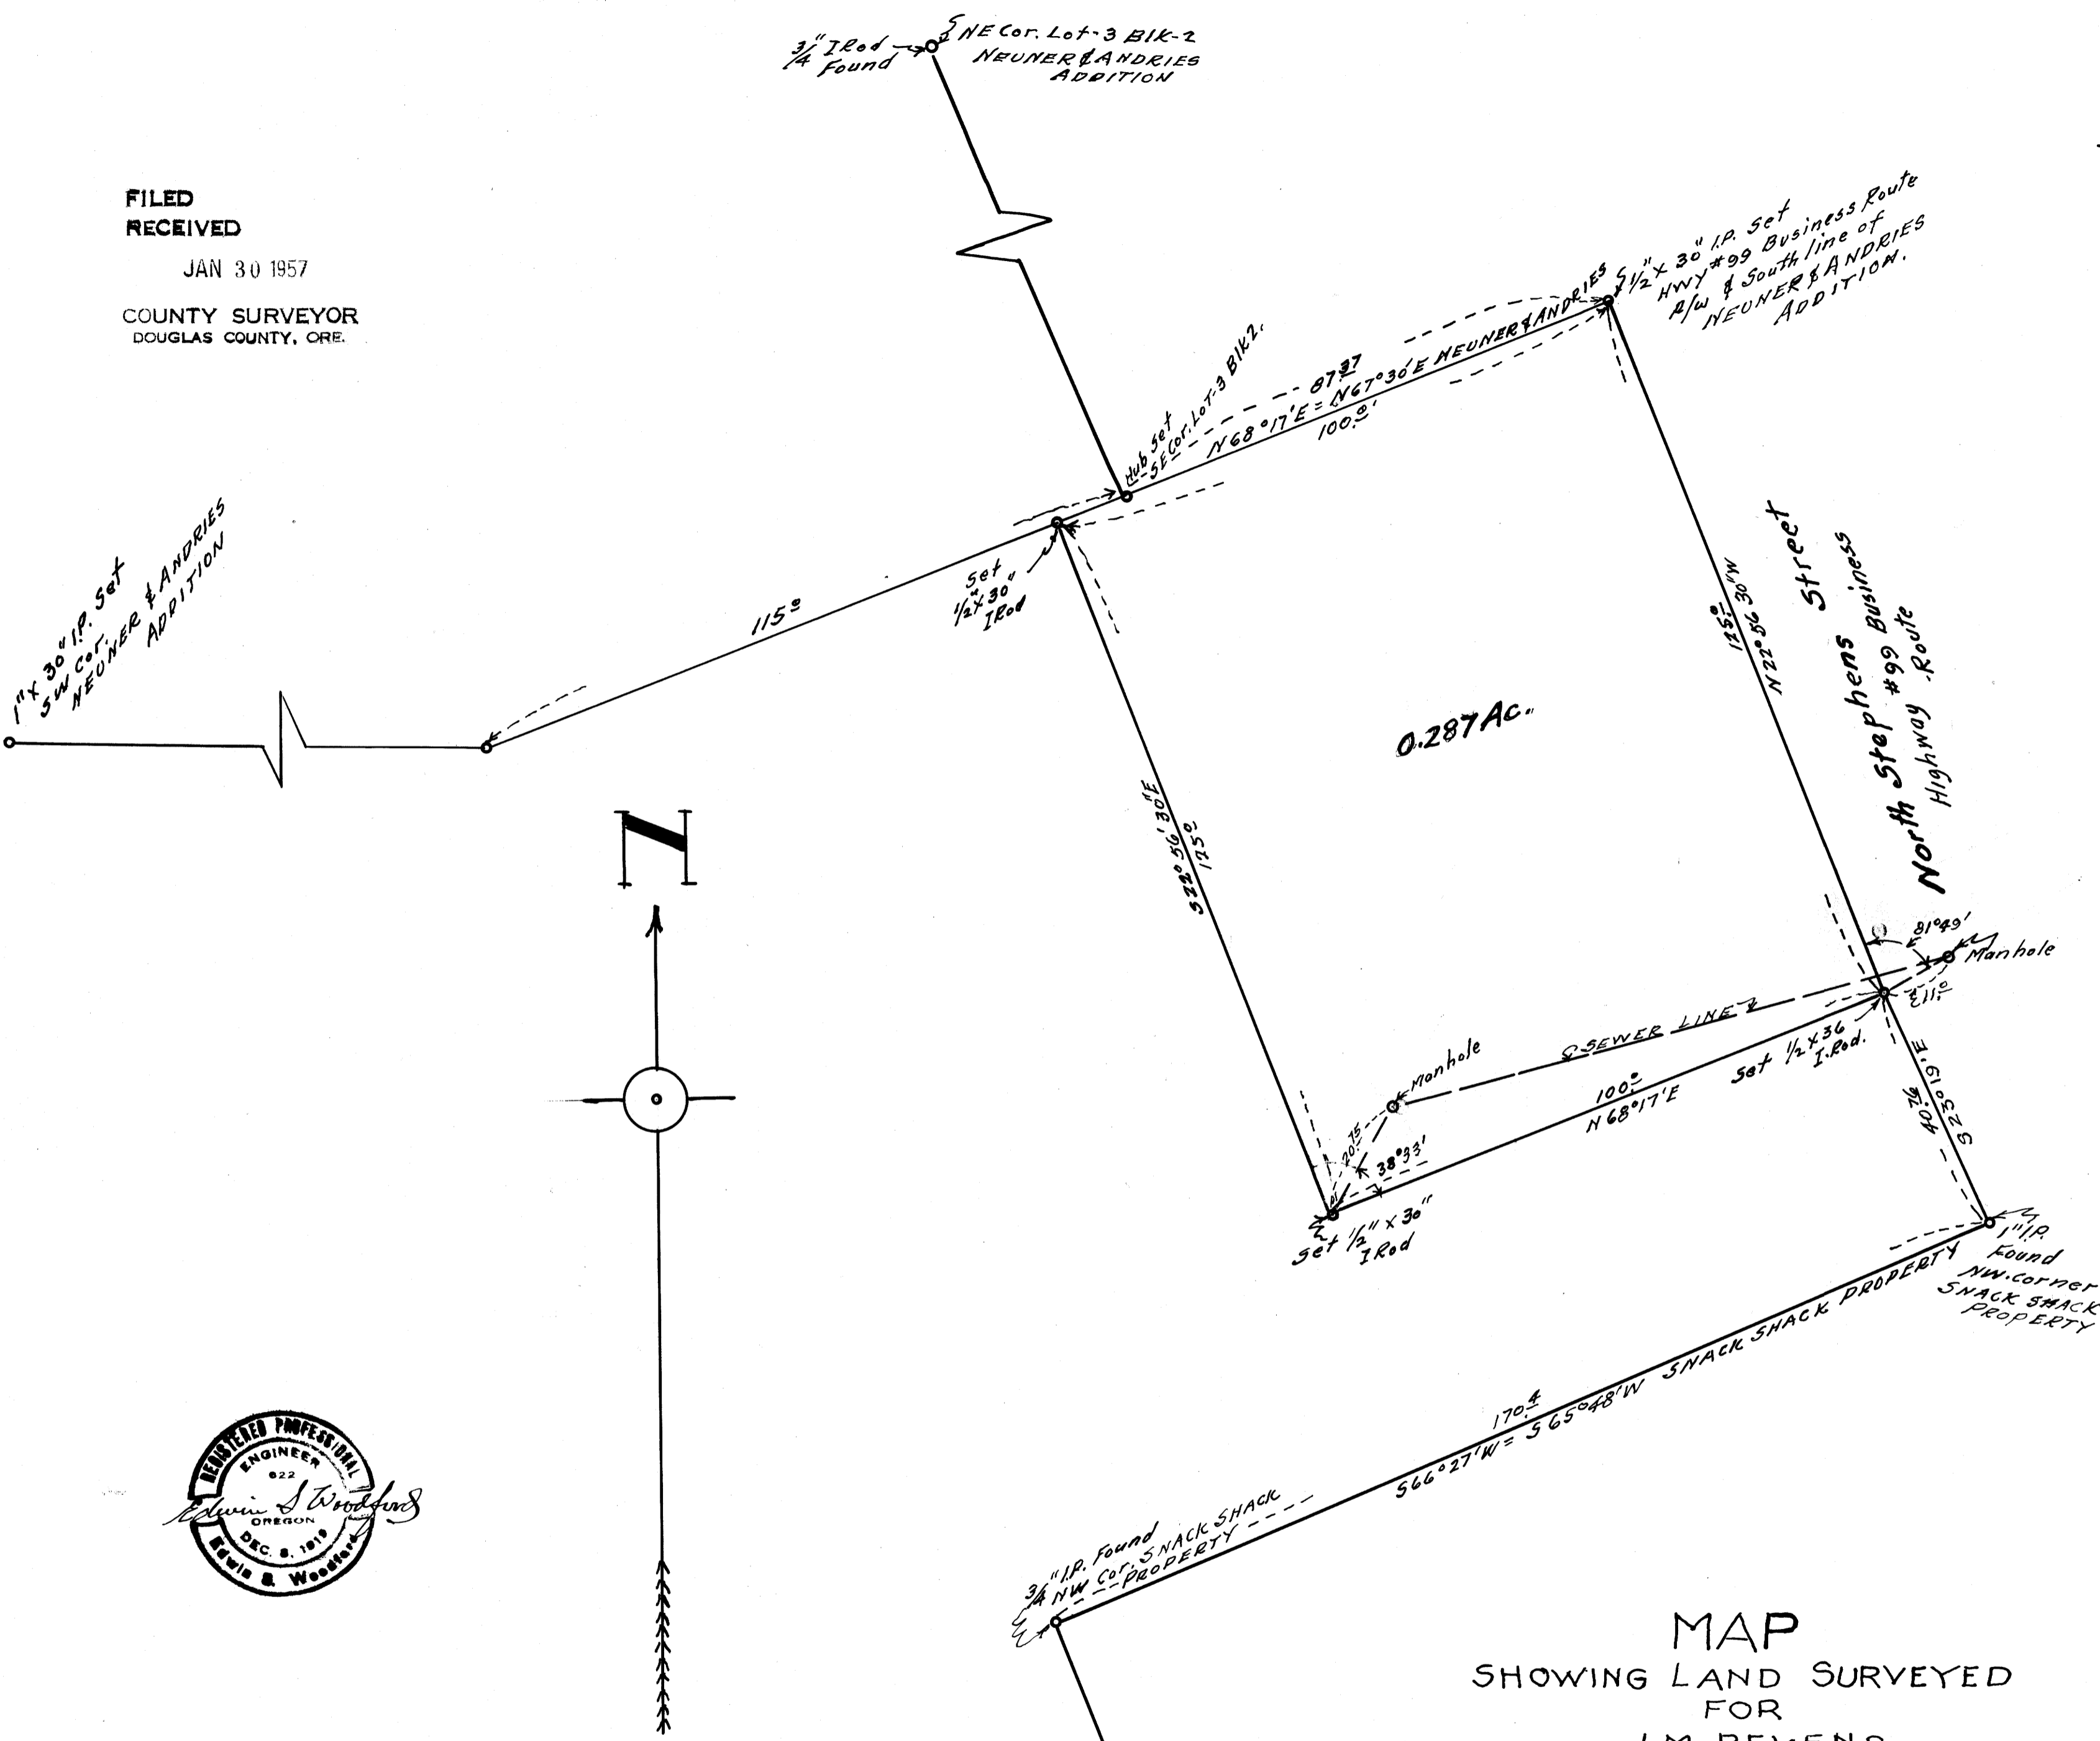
$\frac{3}{4}$" I.Rod Found
NE Cor. Lot-3 Blk-2 NEUNER & ANDRIES ADDITION

FILED
RECEIVED
JAN 30 1957
COUNTY SURVEYOR
DOUGLAS COUNTY, ORE.

$\frac{1}{2}$" x 30" I.P. Set Hwy #99 Business Route R/W & South line of NEUNER & ANDRIES ADDITION.

87.37
N67°30'E NEUNER & ANDRIES
N68°17'E =
100.0'
Hub set SE Cor. Lot-3 Blk2.

1" x 30" I.P. Set SW Cor. NEUNER & ANDRIES ADDITION

115.0
Set $\frac{1}{2}$" x 30" I.Rod

0.287 Ac.

S22°56'30"E
175.0

175.0
N22°56'30"W
Street
North Stephens Business
Highway #99 Route

N

81°49'
Manhole
E11.0

SEWER LINE
Manhole
100.0
N68°17'E
Set $\frac{1}{2}$ x 36 I.Rod.
20.75
38°33'
Set $\frac{1}{2}$" x 30" I.Rod

40.76
S23°19'E
1" I.P. Found NW. corner SNACK SHACK PROPERTY

170.4
S66°27'W = S65°48'W SNACK SHACK PROPERTY

$\frac{3}{4}$" I.P. Found NW Cor. SNACK SHACK PROPERTY

REGISTERED PROFESSIONAL ENGINEER 622 OREGON DEC. 8, 1919 Edwin S. Woodford
Edwin S Woodford

MAP
SHOWING LAND SURVEYED
FOR
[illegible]